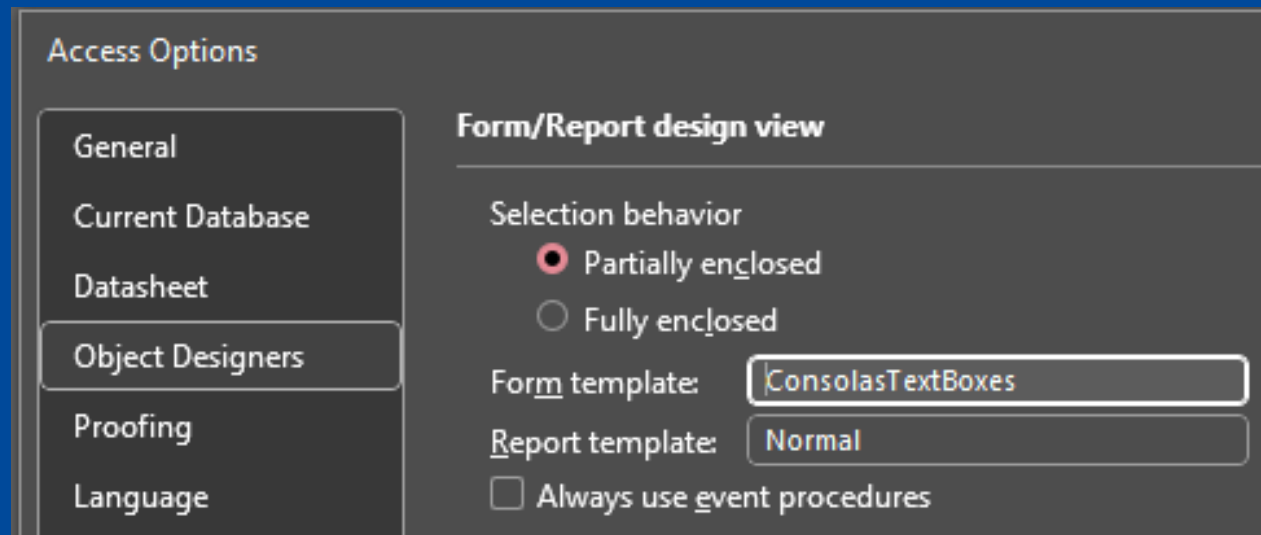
Access Options

General

Current Database

Datasheet

Object Designers

Proofing

Language

Form/Report design view

Selection behavior

Partially enclosed

Fully enclosed

Form template: ConsolasTextBoxes

Report template: Normal

Always use event procedures